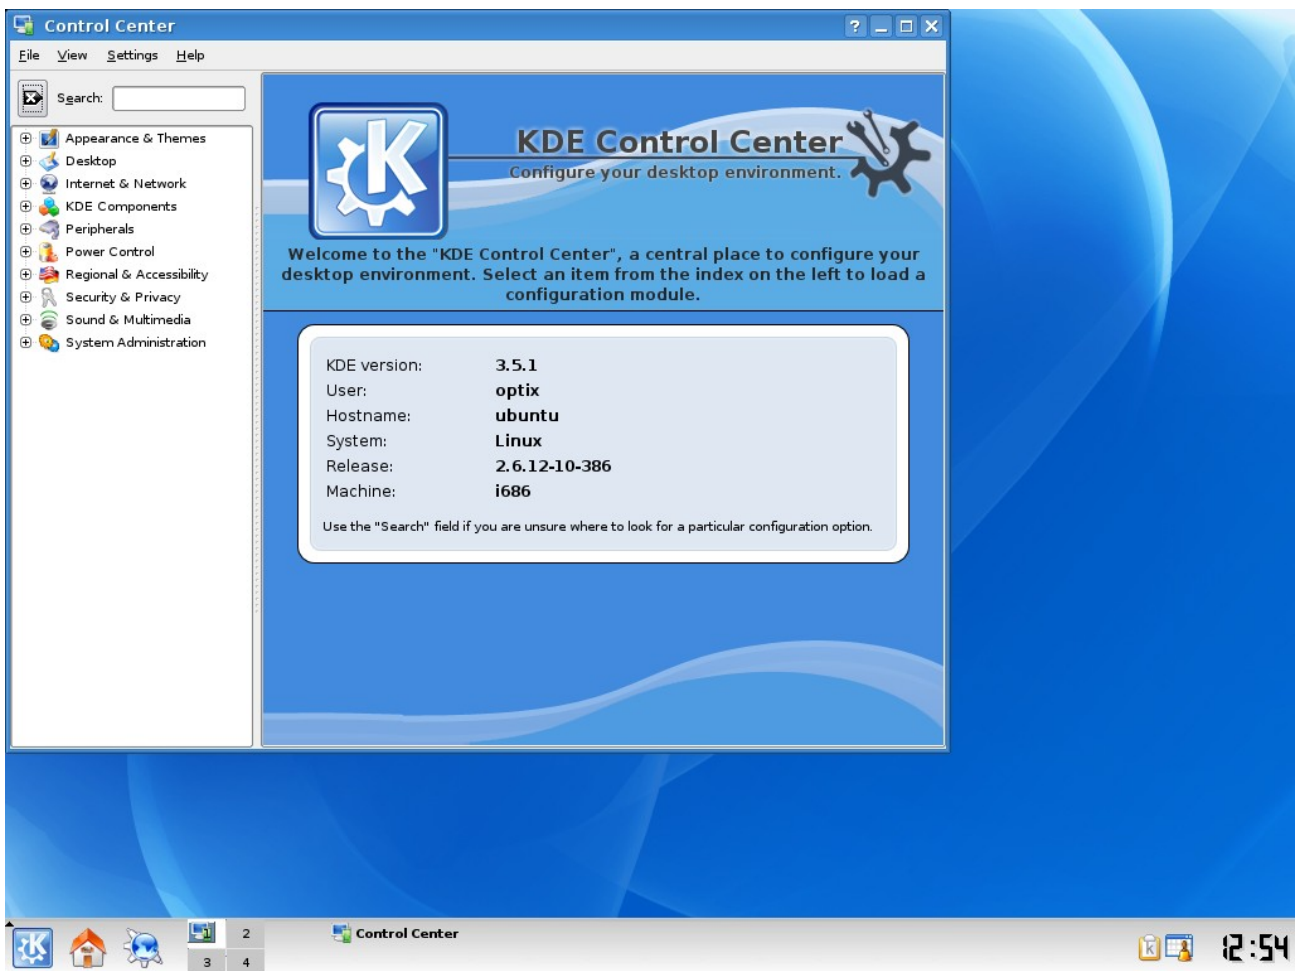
Control Center

File View Settings Help

Search:

Appearance & Themes
Desktop
Internet & Network
KDE Components
Peripherals
Power Control
Regional & Accessibility
Security & Privacy
Sound & Multimedia
System Administration

KDE Control Center
Configure your desktop environment.

Welcome to the "KDE Control Center", a central place to configure your desktop environment. Select an item from the index on the left to load a configuration module.

| | |
|---|---|
| KDE version: | 3.5.1 |
| User: | optix |
| Hostname: | ubuntu |
| System: | Linux |
| Release: | 2.6.12-10-386 |
| Machine: | i686 |

Use the "Search" field if you are unsure where to look for a particular configuration option.

1 2 3 4

Control Center

12:54